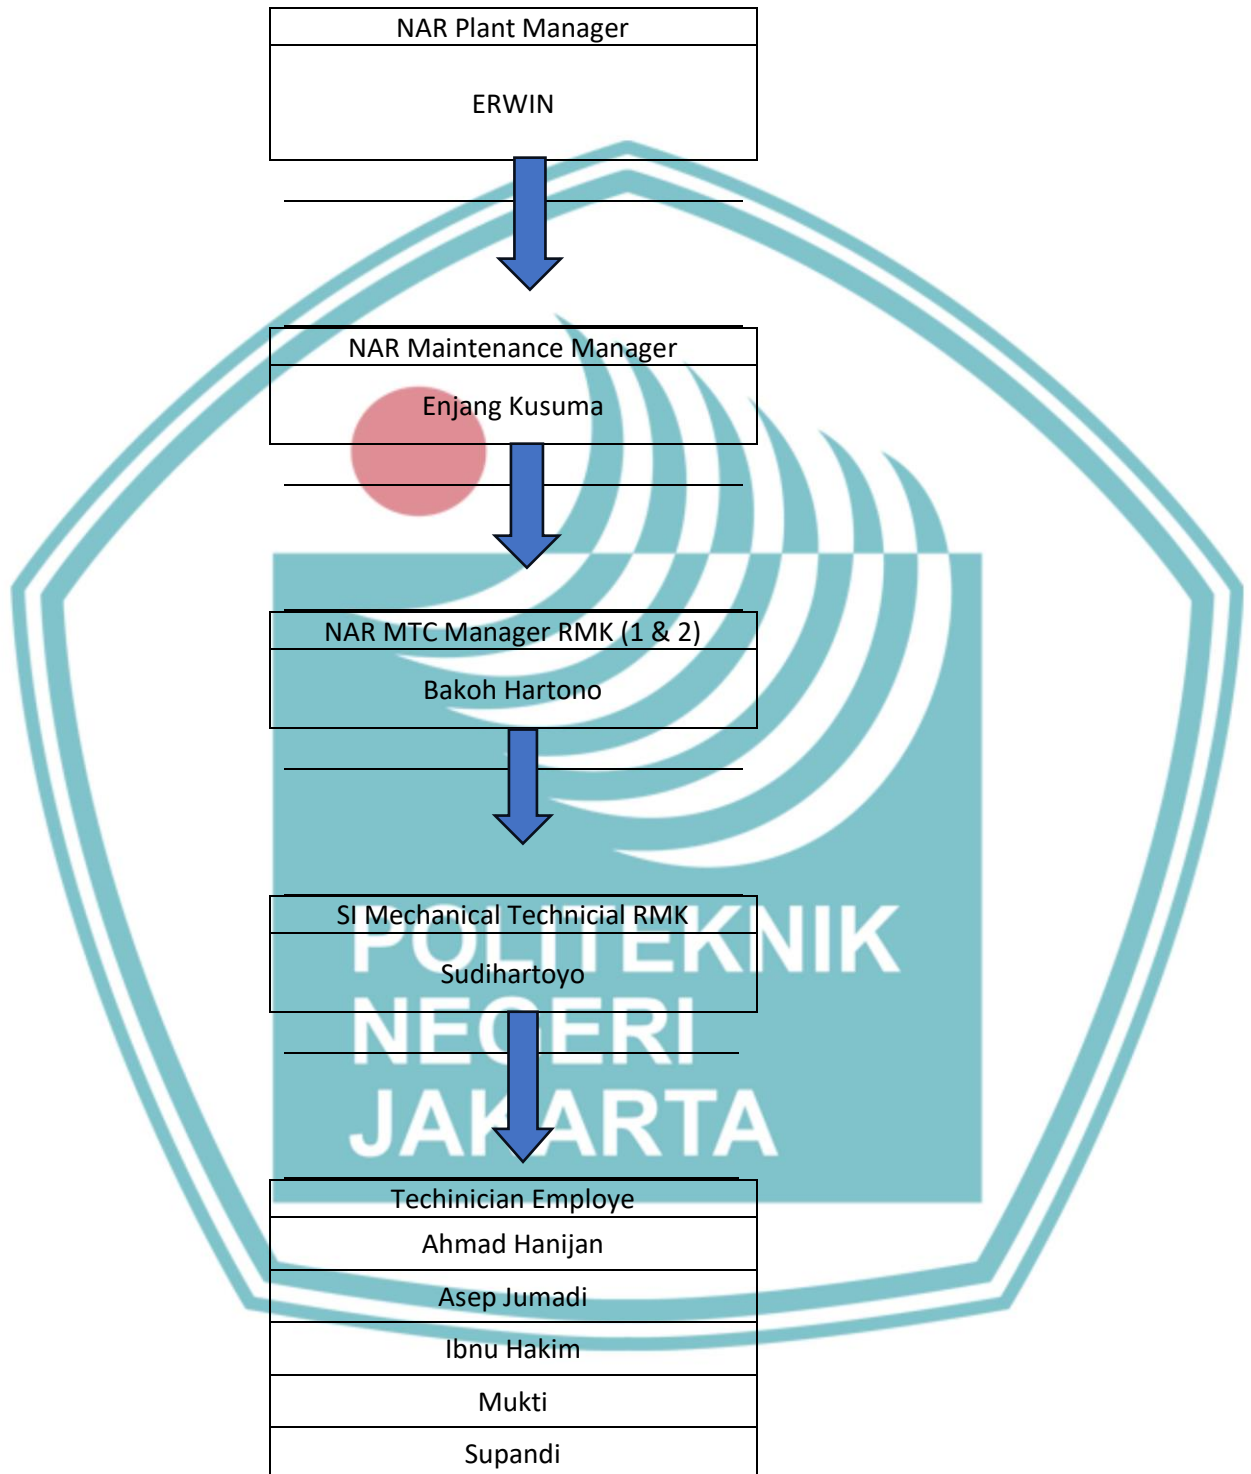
NAR Plant Manager

ERWIN

NAR Maintenance Manager

Enjang Kusuma

NAR MTC Manager RMK (1 & 2)

Bakoh Hartono

SI Mechanical Technicial RMK

Sudihartoyo

Techinician Employe

Ahmad Hanijan

Asep Jumadi

Ibnu Hakim

Mukti

Supandi

POLITEKNIK NEGERI JAKARTA